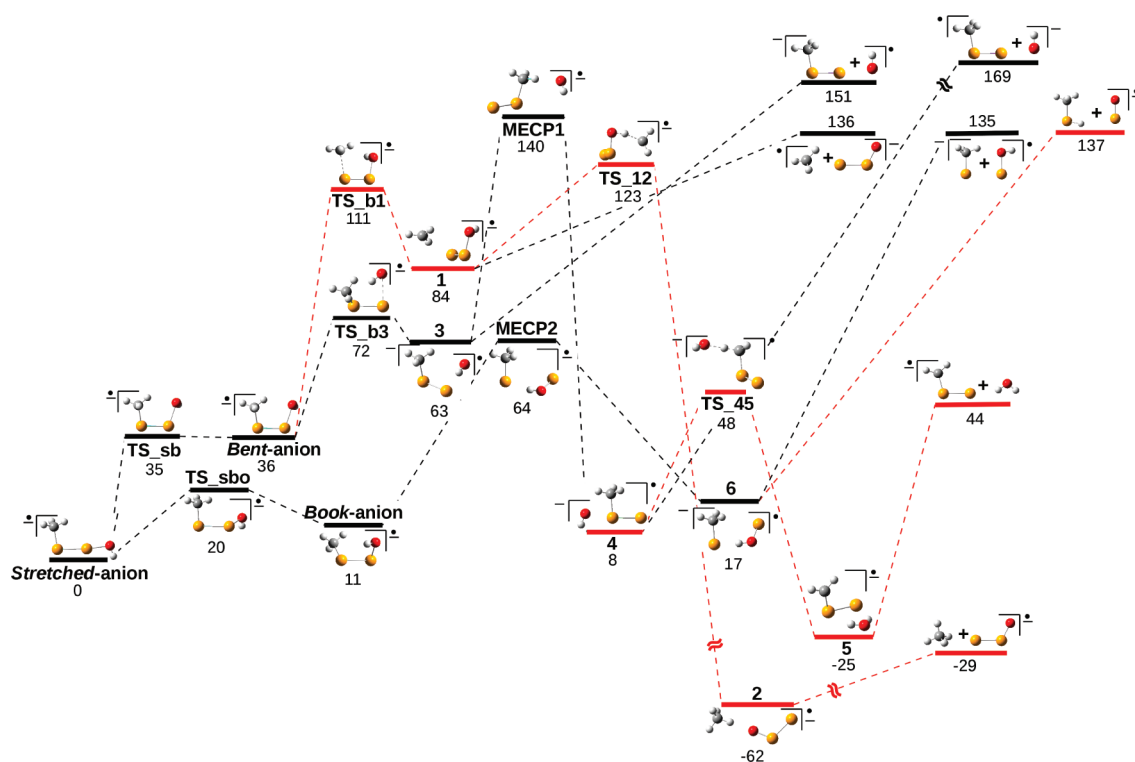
Stretched-anion
0

TS_sb
35

Bent-anion
36

TS_sbo
20

Book-anion
11

TS_b1
111

TS_b3
72

1
84

3
63

MECP1
140

MECP2
64

TS_12
123

151

136

169

135

137

TS_45
48

4
8

6
17

44

5
-25

-29

2
-62